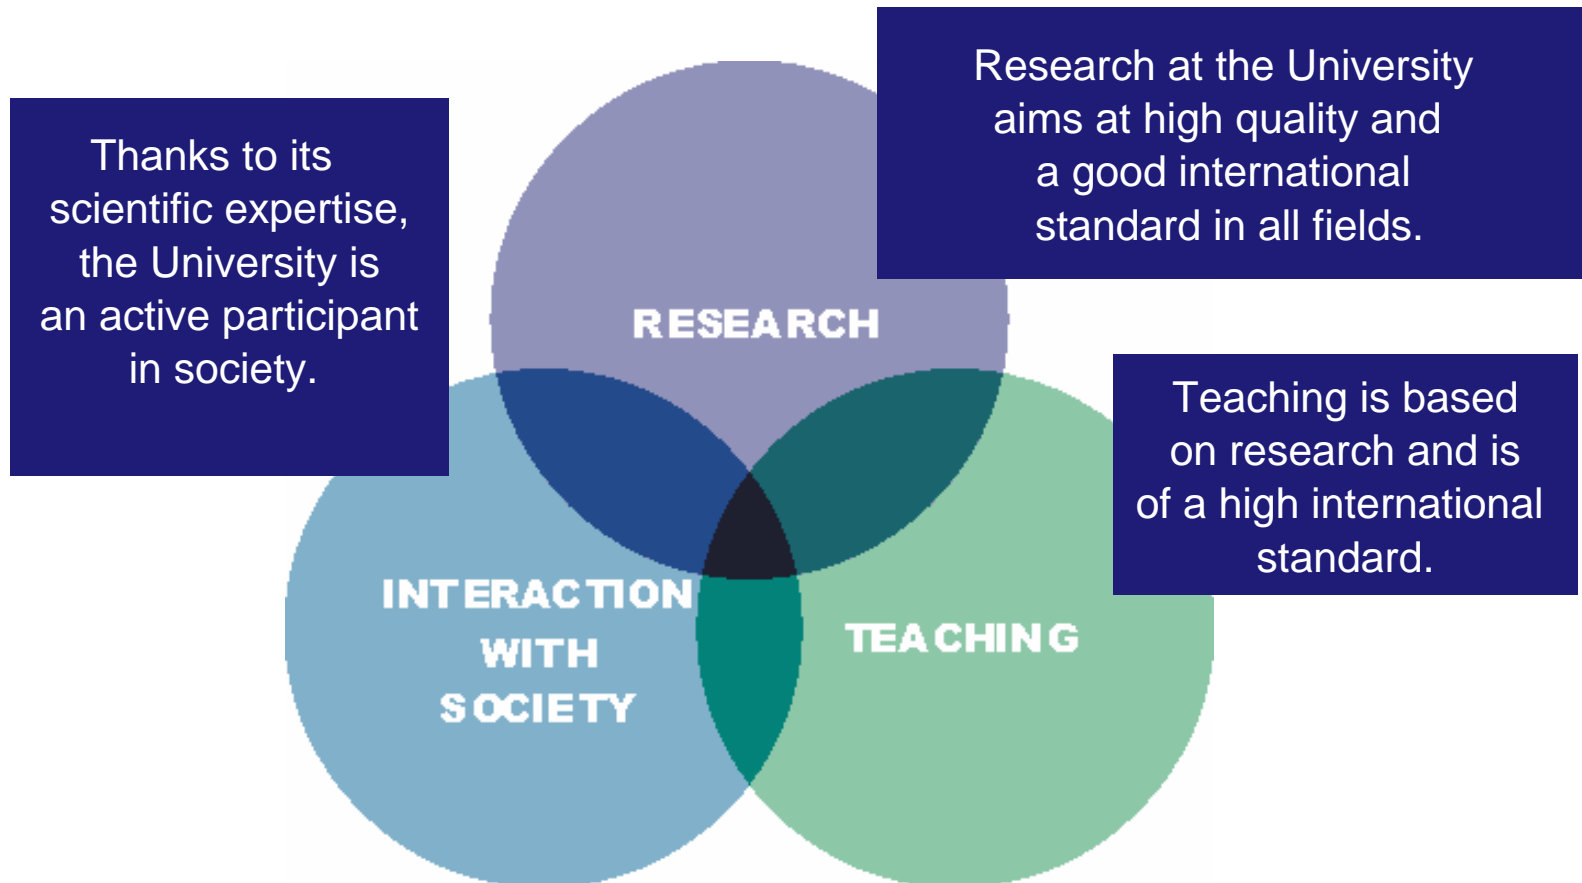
Thanks to its scientific expertise, the University is an active participant in society.

Research at the University aims at high quality and a good international standard in all fields.

RESEARCH

Teaching is based on research and is of a high international standard.

INTERACTION WITH SOCIETY

TEACHING